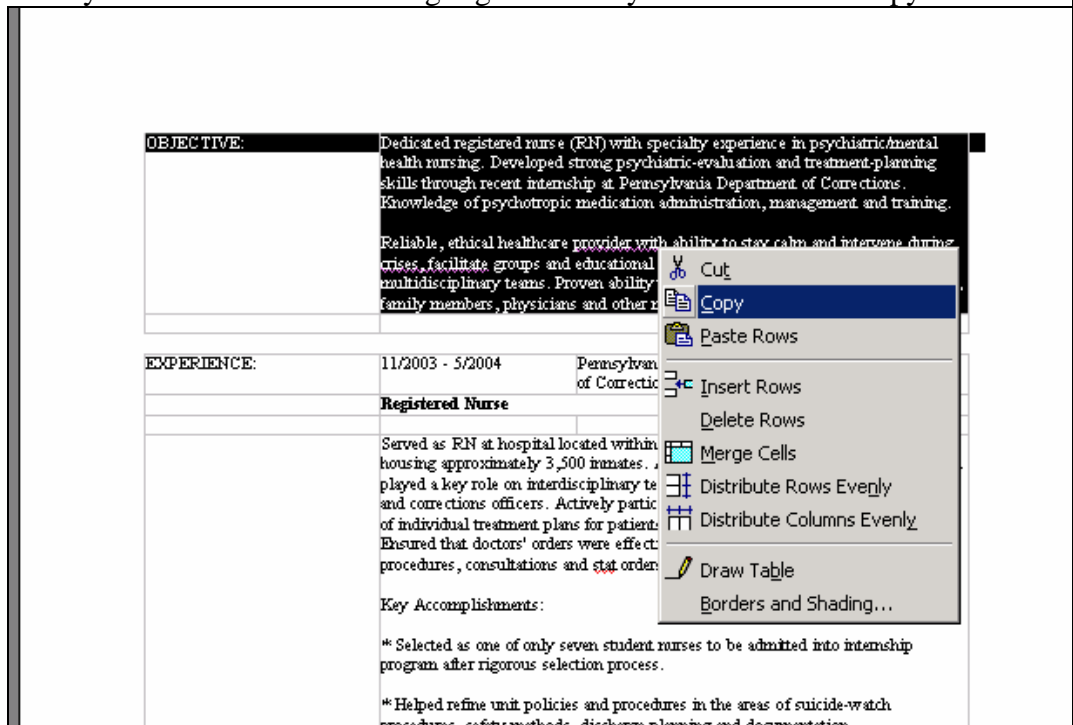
OBJECTIVE:

Dedicated registered nurse (RN) with specialty experience in psychiatric/mental health nursing. Developed strong psychiatric-evaluation and treatment-planning skills through recent internship at Pennsylvania Department of Corrections. Knowledge of psychotropic medication administration, management and training.

Reliable, ethical healthcare provider with ability to stay calm and intervene during crises, facilitate groups and educational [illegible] multidisciplinary teams. Proven ability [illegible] family members, physicians and other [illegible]

Cut
Copy
Paste Rows
Insert Rows
Delete Rows
Merge Cells
Distribute Rows Evenly
Distribute Columns Evenly
Draw Table
Borders and Shading...

EXPERIENCE:

11/2003 - 5/2004

Pennsylvan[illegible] of Correctio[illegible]

Registered Nurse

Served as RN at hospital located within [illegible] housing approximately 3,500 inmates. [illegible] played a key role on interdisciplinary te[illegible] and corrections officers. Actively partic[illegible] of individual treatment plans for patient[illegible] Ensured that doctors' orders were effect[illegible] procedures, consultations and stat orders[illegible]

Key Accomplishments:

* Selected as one of only seven student nurses to be admitted into internship program after rigorous selection process.

* Helped refine unit policies and procedures in the areas of suicide-watch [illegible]